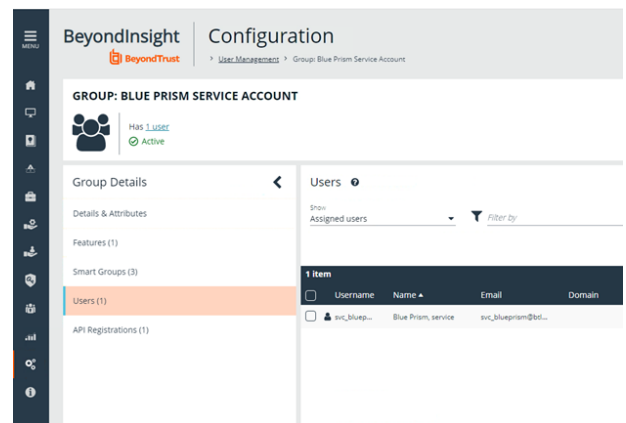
MENU

BeyondInsight
BeyondTrust

Configuration
> User Management > Group: Blue Prism Service Account

GROUP: BLUE PRISM SERVICE ACCOUNT

Has 1 user
Active

Group Details

Details & Attributes

Features (1)

Smart Groups (3)

Users (1)

API Registrations (1)

Users

Show
Assigned users

Filter by

1 item

| | Username | Name ▲ | Email | Domain |
|---|---|---|---|---|
| | svc_bluep... | Blue Prism, service | svc_blueprism@btl... | |